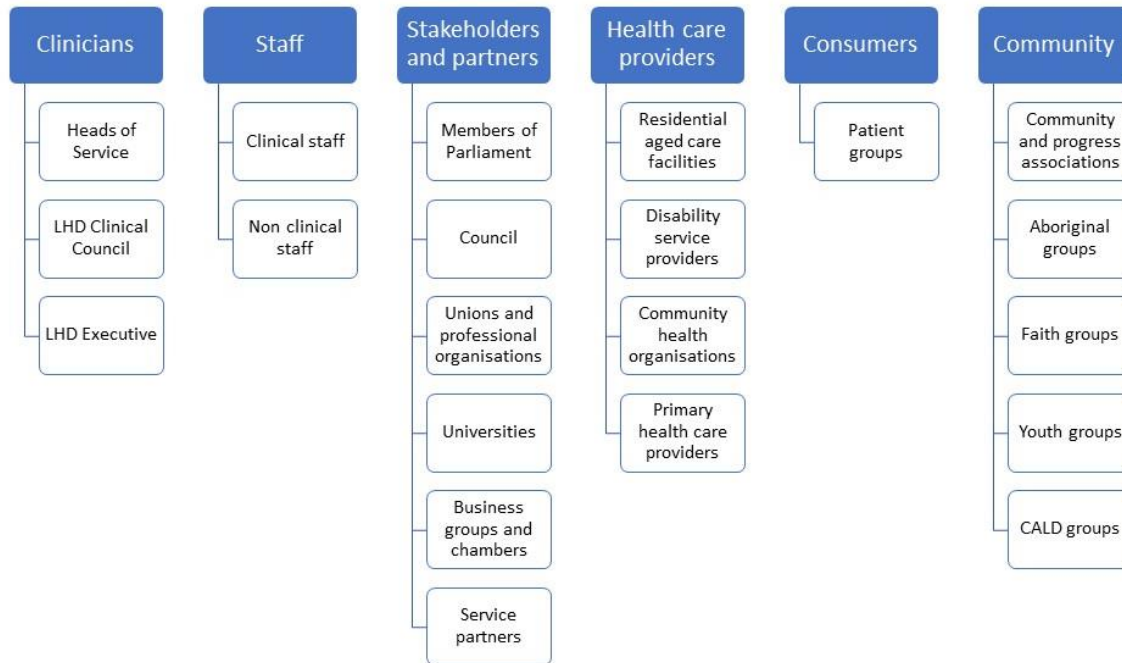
Clinicians

Heads of Service

LHD Clinical Council

LHD Executive

Staff

Clinical staff

Non clinical staff

Stakeholders and partners

Members of Parliament

Council

Unions and professional organisations

Universities

Business groups and chambers

Service partners

Health care providers

Residential aged care facilities

Disability service providers

Community health organisations

Primary health care providers

Consumers

Patient groups

Community

Community and progress associations

Aboriginal groups

Faith groups

Youth groups

CALD groups